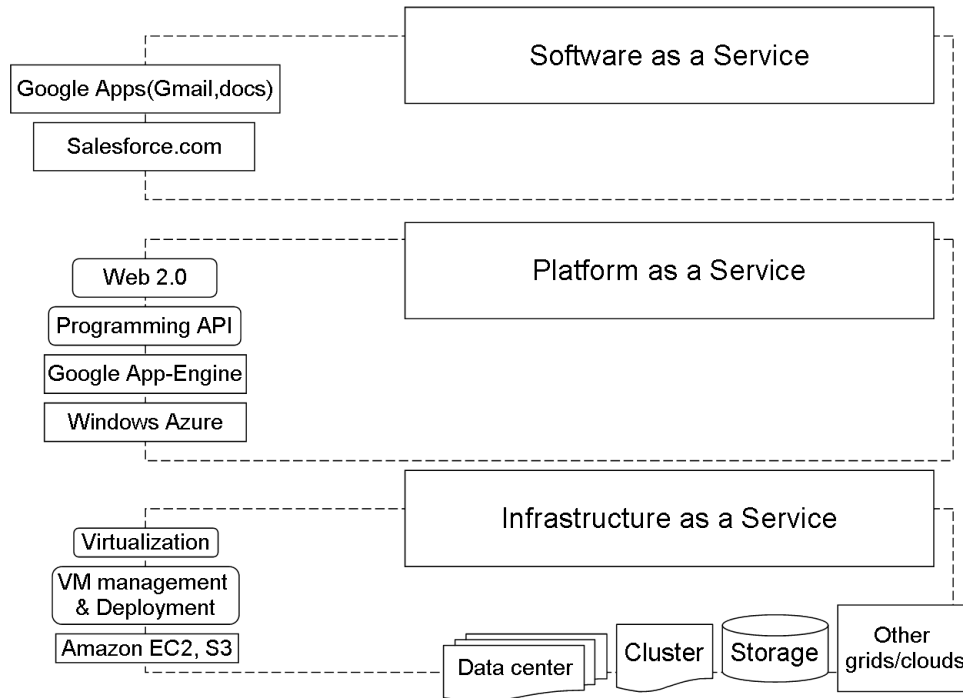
Software as a Service

Google Apps(Gmail,docs)

Salesforce.com

Platform as a Service

Web 2.0

Programming API

Google App-Engine

Windows Azure

Infrastructure as a Service

Virtualization

VM management & Deployment

Amazon EC2, S3

Data center

Cluster

Storage

Other grids/clouds